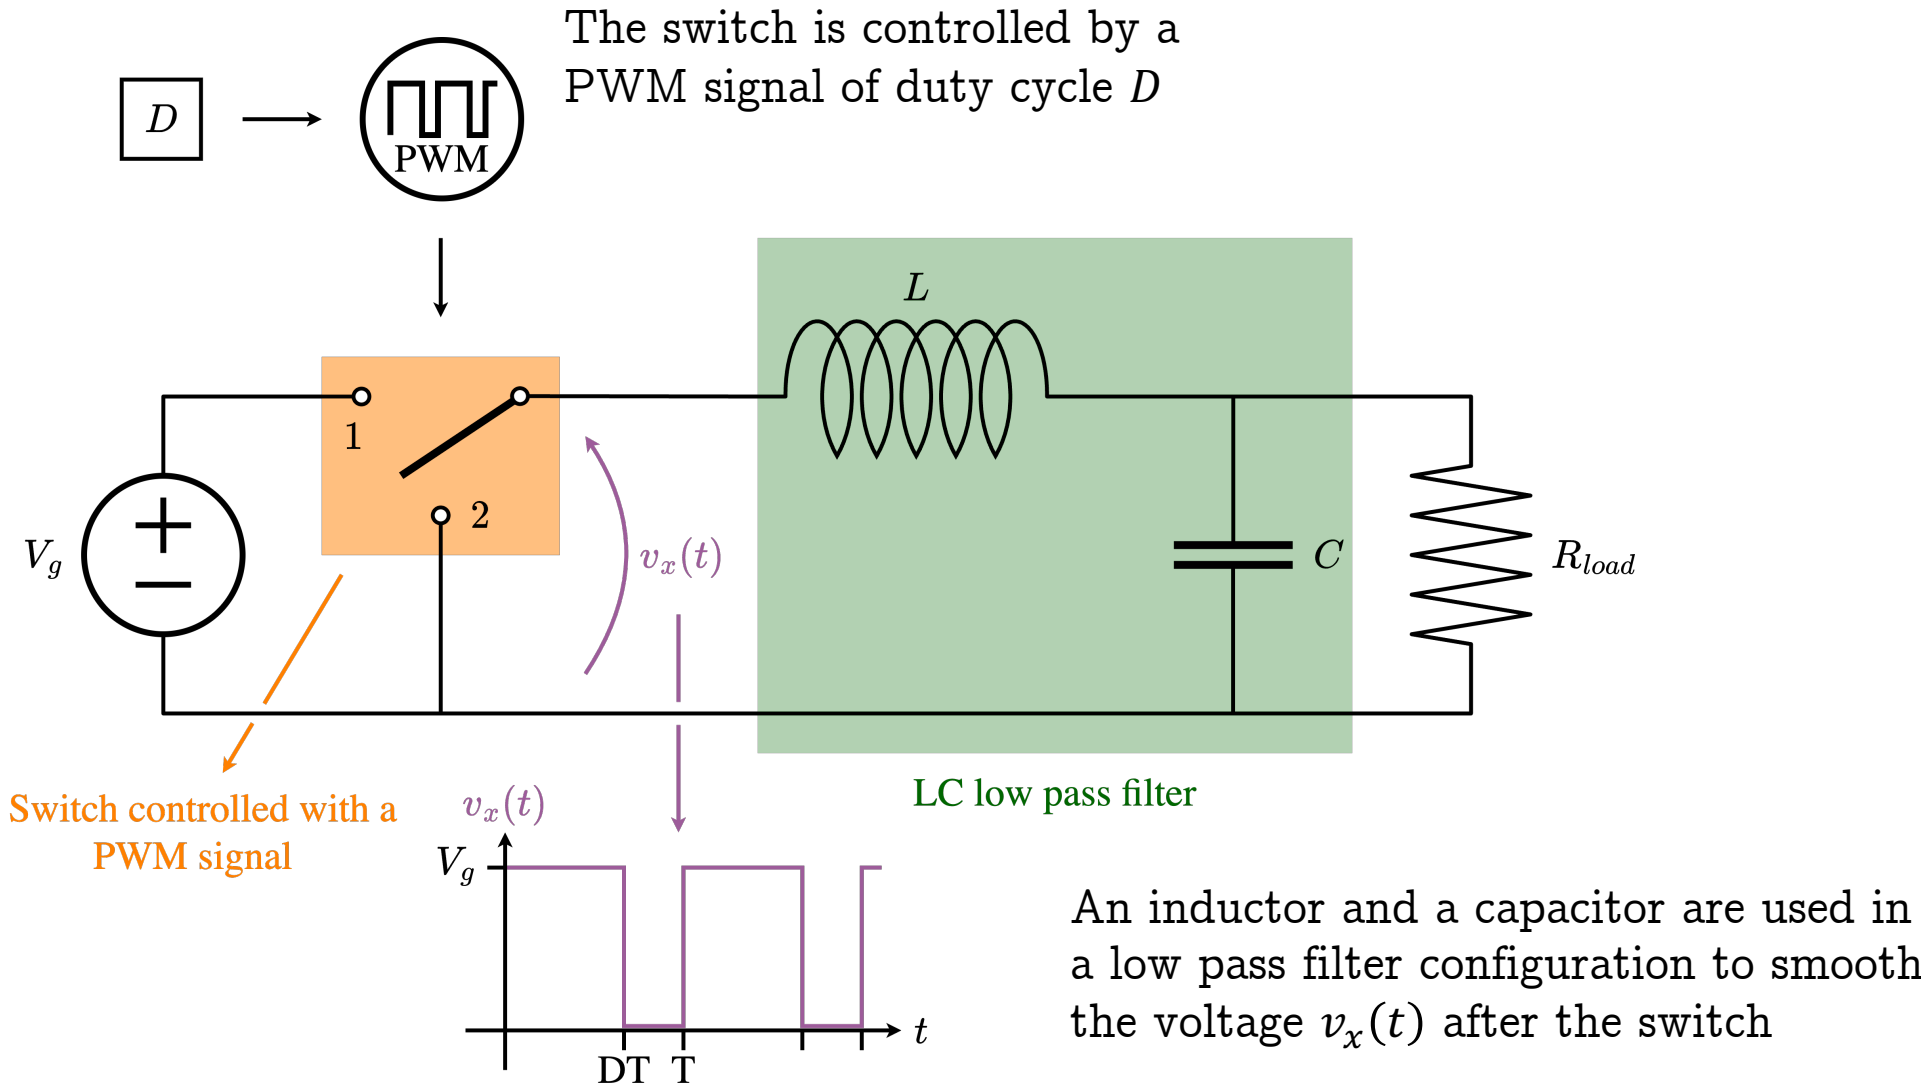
$D$

PWM

The switch is controlled by a PWM signal of duty cycle $D$

$L$

1

2

$V_g$

$v_x(t)$

$C$

$R_{load}$

Switch controlled with a PWM signal

LC low pass filter

$v_x(t)$

$V_g$

$t$

DT T

An inductor and a capacitor are used in a low pass filter configuration to smooth the voltage $v_x(t)$ after the switch